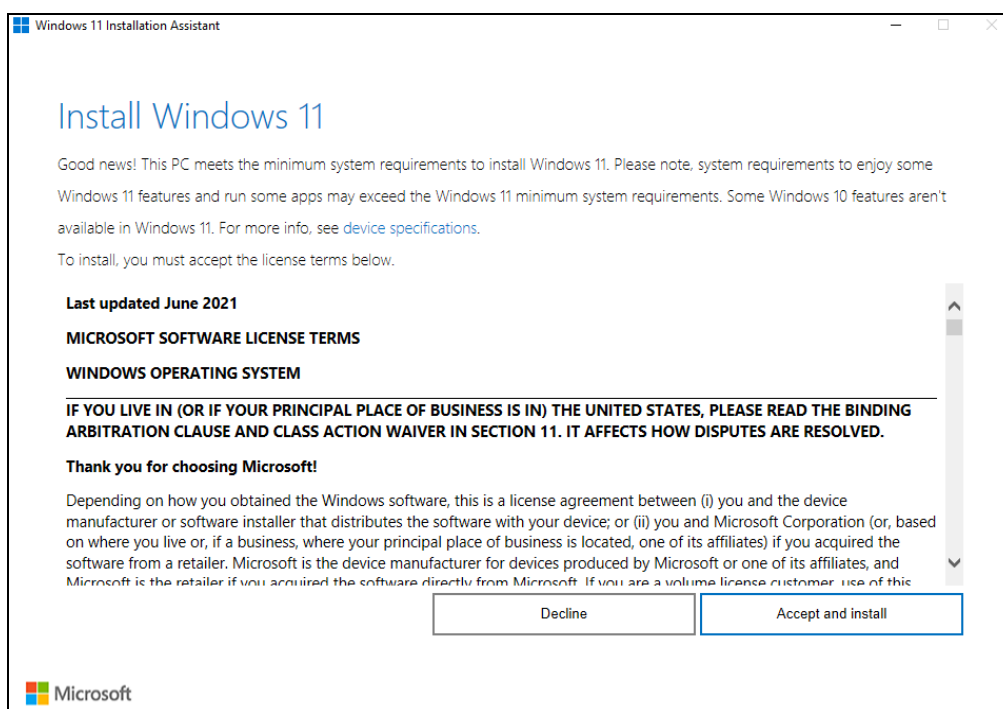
Windows 11 Installation Assistant

Install Windows 11

Good news! This PC meets the minimum system requirements to install Windows 11. Please note, system requirements to enjoy some Windows 11 features and run some apps may exceed the Windows 11 minimum system requirements. Some Windows 10 features aren't available in Windows 11. For more info, see device specifications.

To install, you must accept the license terms below.

Last updated June 2021

MICROSOFT SOFTWARE LICENSE TERMS

WINDOWS OPERATING SYSTEM

IF YOU LIVE IN (OR IF YOUR PRINCIPAL PLACE OF BUSINESS IS IN) THE UNITED STATES, PLEASE READ THE BINDING ARBITRATION CLAUSE AND CLASS ACTION WAIVER IN SECTION 11. IT AFFECTS HOW DISPUTES ARE RESOLVED.

Thank you for choosing Microsoft!

Depending on how you obtained the Windows software, this is a license agreement between (i) you and the device manufacturer or software installer that distributes the software with your device; or (ii) you and Microsoft Corporation (or, based on where you live or, if a business, where your principal place of business is located, one of its affiliates) if you acquired the software from a retailer. Microsoft is the device manufacturer for devices produced by Microsoft or one of its affiliates, and Microsoft is the retailer if you acquired the software directly from Microsoft. If you are a volume license customer, use of this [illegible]

Decline

Accept and install

Microsoft